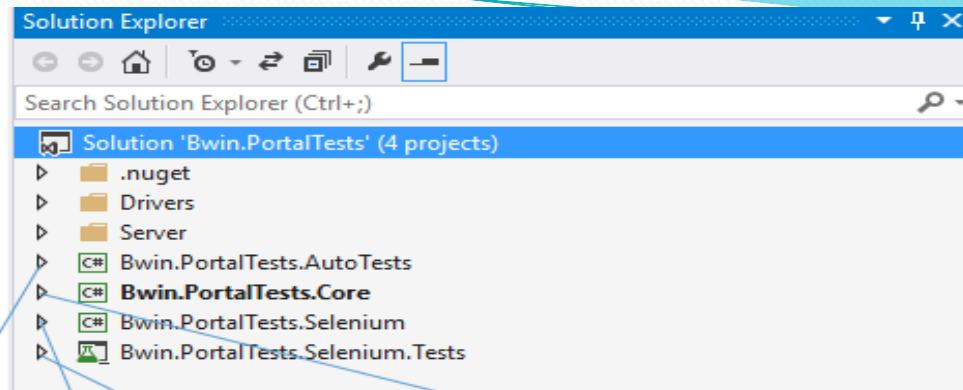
Solution Explorer

Search Solution Explorer (Ctrl+;)

Solution 'Bwin.PortalTests' (4 projects)
.nuget
Drivers
Server
C# Bwin.PortalTests.AutoTests
C# Bwin.PortalTests.Core
C# Bwin.PortalTests.Selenium
Bwin.PortalTests.Selenium.Tests